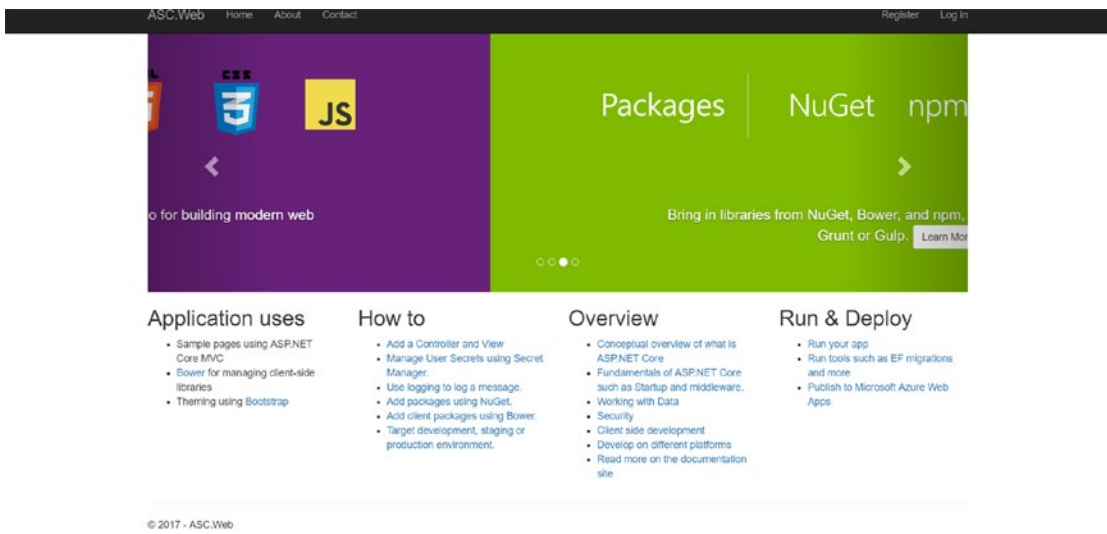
ASC.Web Home About Contact Register Log in

CSS

JS

o for building modern web

Packages NuGet npm

Bring in libraries from NuGet, Bower, and npm, Grunt or Gulp. Learn Mor

Application uses

- Sample pages using ASP.NET Core MVC
- Bower for managing client-side libraries
- Theming using Bootstrap

How to

- Add a Controller and View
- Manage User Secrets using Secret Manager.
- Use logging to log a message.
- Add packages using NuGet.
- Add client packages using Bower.
- Target development, staging or production environment.

Overview

- Conceptual overview of what is ASP.NET Core
- Fundamentals of ASP.NET Core such as Startup and middleware.
- Working with Data
- Security
- Client side development
- Develop on different platforms
- Read more on the documentation site

Run & Deploy

- Run your app
- Run tools such as EF migrations and more
- Publish to Microsoft Azure Web Apps

© 2017 - ASC.Web